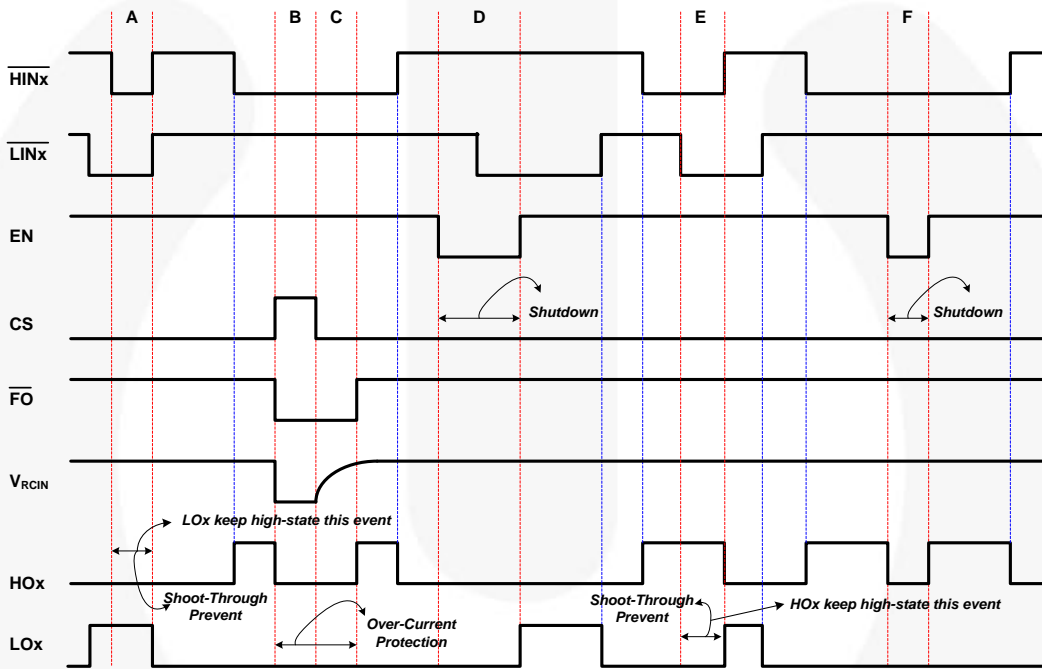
A B C D E F

$\overline{HINx}$

$\overline{LINx}$

EN

CS

Shutdown

Shutdown

$\overline{FO}$

$V_{RCIN}$

LOx keep high-state this event

HOx

Shoot-Through Prevent

Over-Current Protection

Shoot-Through Prevent

HOx keep high-state this event

LOx